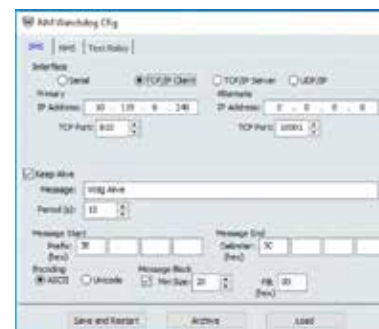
RM Watchdog Cfg

SMS | NMS | Text Rules

Interface
Serial
TCP/IP Client
TCP/IP Server
UDP/IP

Primary
IP Address: 10 . 120 . 0 . 240
TCP Port: 8101

Alternate
IP Address: 0 . 0 . 0 . 0
TCP Port: 10001

Keep Alive
Message: Wdg Alive
Period (s): 10

Message Start
Prefix (hex): 3E

Message End
Delimiter (hex): 0C

Encoding
ASCII
Unicode

Message Block
Min Size: 20
Fill (hex): 00

Save and Restart
Archive
Load